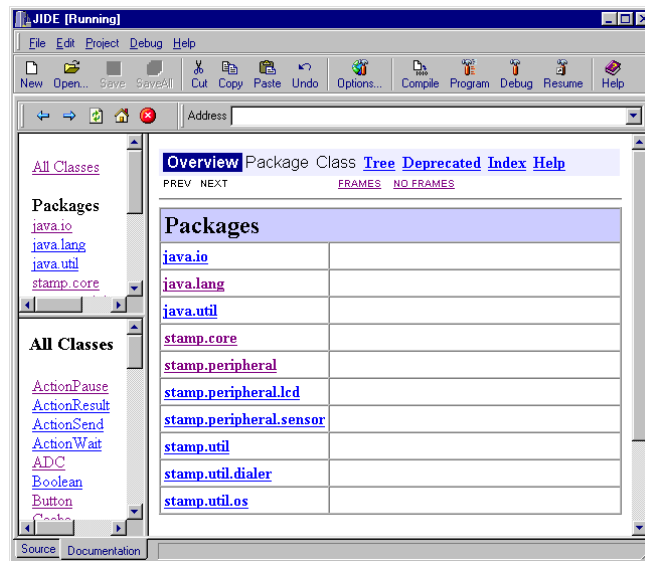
JIDE [Running]

File Edit Project Debug Help

New Open... Save SaveAll Cut Copy Paste Undo Options... Compile Program Debug Resume Help

Address

All Classes

Packages
java.io
java.lang
java.util
stamp.core

All Classes

ActionPause
ActionResult
ActionSend
ActionWait
ADC
Boolean
Button
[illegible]

Overview Package Class Tree Deprecated Index Help
PREV NEXT FRAMES NO FRAMES

| Packages | |
|---|---|
| java.io | |
| java.lang | |
| java.util | |
| stamp.core | |
| stamp.peripheral | |
| stamp.peripheral.lcd | |
| stamp.peripheral.sensor | |
| stamp.util | |
| stamp.util.dialer | |
| stamp.util.os | |

Source Documentation